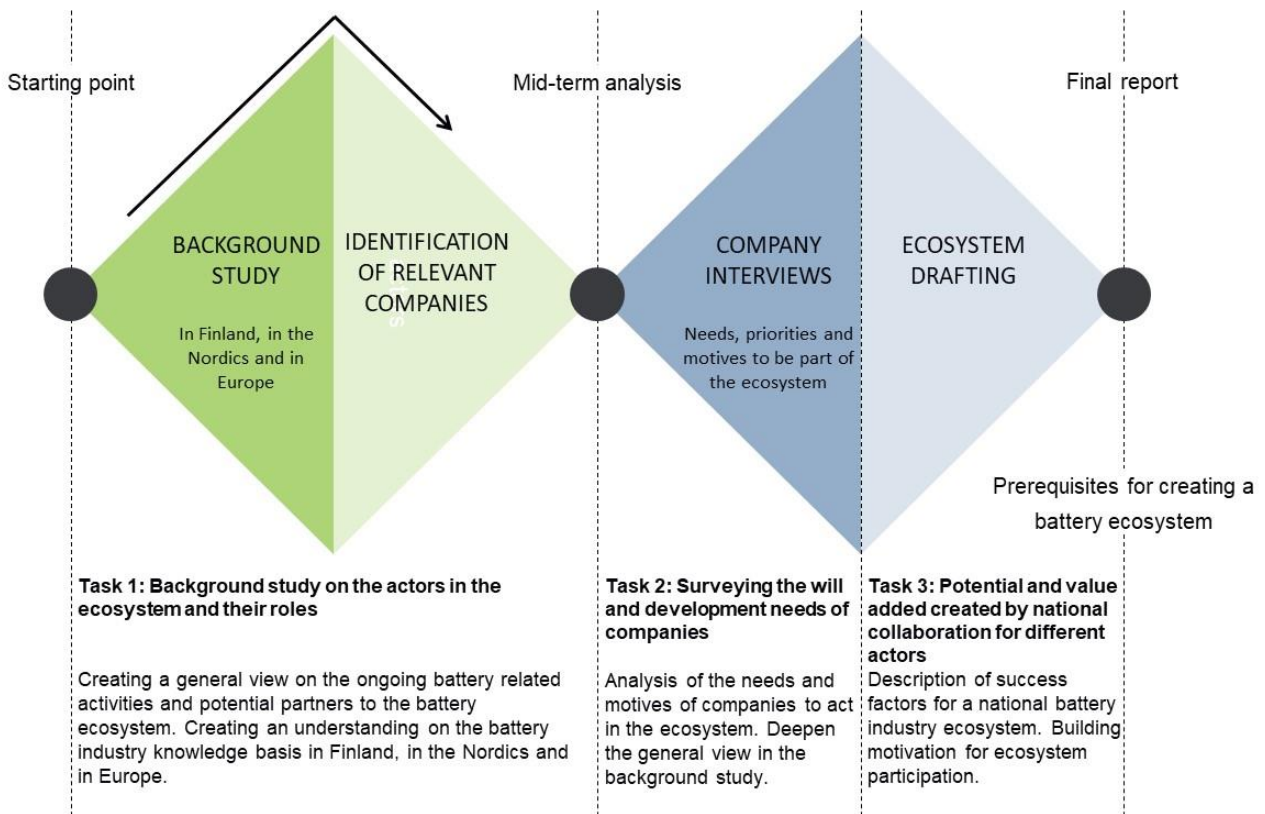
Starting point

Mid-term analysis

Final report

BACKGROUND STUDY

In Finland, in the Nordics and in Europe

IDENTIFICATION OF RELEVANT COMPANIES

COMPANY INTERVIEWS

Needs, priorities and motives to be part of the ecosystem

ECOSYSTEM DRAFTING

Prerequisites for creating a battery ecosystem

**Task 1: Background study on the actors in the ecosystem and their roles**

Creating a general view on the ongoing battery related activities and potential partners to the battery ecosystem. Creating an understanding on the battery industry knowledge basis in Finland, in the Nordics and in Europe.

**Task 2: Surveying the will and development needs of companies**

Analysis of the needs and motives of companies to act in the ecosystem. Deepen the general view in the background study.

**Task 3: Potential and value added created by national collaboration for different actors**

Description of success factors for a national battery industry ecosystem. Building motivation for ecosystem participation.